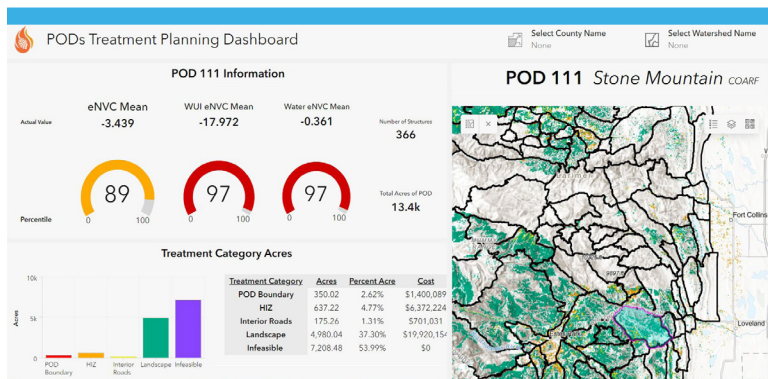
PODs Treatment Planning Dashboard

Select County Name
None

Select Watershed Name
None

POD 111 Information

Actual Value

eNVC Mean
-3.439

WUI eNVC Mean
-17.972

Water eNVC Mean
-0.361

Number of Structures
366

Percentile

89
0 100

97
0 100

97
0 100

Total Acres of POD
13.4k

POD 111 Stone Mountain COARF

Fort Collins

Loveland

Treatment Category Acres

10k

5k

0

Acres

POD Boundary

HIZ

Interior Roads

Landscape

Infeasible

| Treatment Category | Acres | Percent Acre | Cost |
|---|---|---|---|
| POD Boundary | 350.02 | 2.62% | $1,400,089 |
| HIZ | 637.22 | 4.77% | $6,372,224 |
| Interior Roads | 175.26 | 1.31% | $701,031 |
| Landscape | 4,980.04 | 37.30% | $19,920,15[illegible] |
| Infeasible | 7,208.48 | 53.99% | $0 |